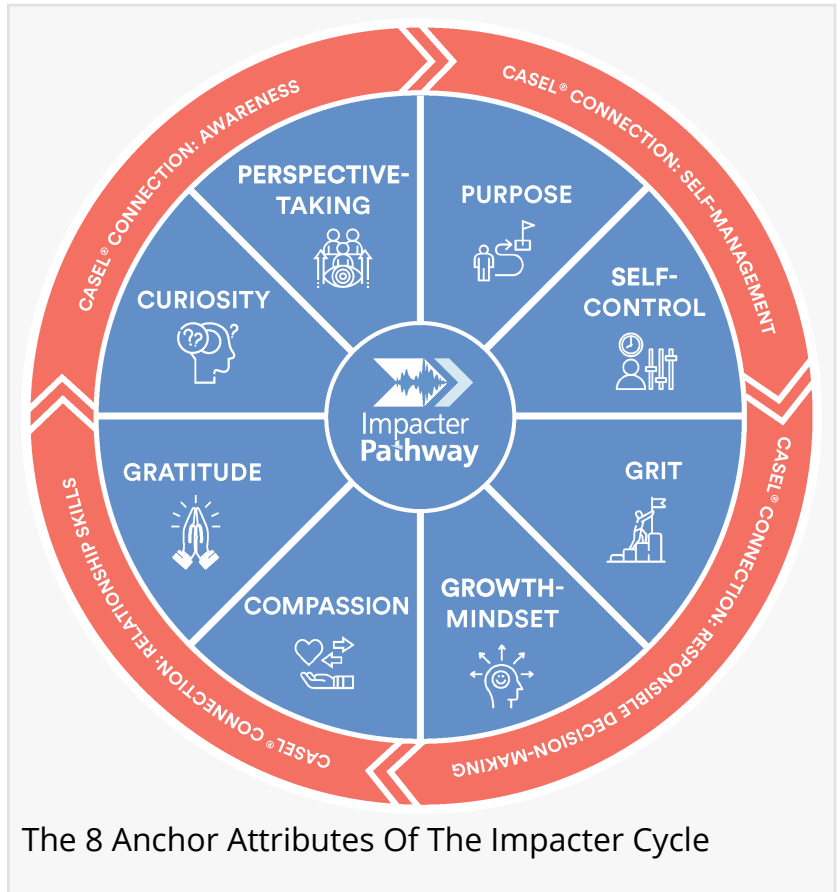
CASEL® CONNECTION: AWARENESS

CASEL® CONNECTION: SELF-MANAGEMENT

CASEL® CONNECTION: RESPONSIBLE DECISION-MAKING

CASEL® CONNECTION: RELATIONSHIP SKILLS

PERSPECTIVE-TAKING

PURPOSE

SELF-CONTROL

GRIT

GROWTH-MINDSET

COMPASSION

GRATITUDE

CURIOSITY

Impacter Pathway

The 8 Anchor Attributes Of The Impacter Cycle